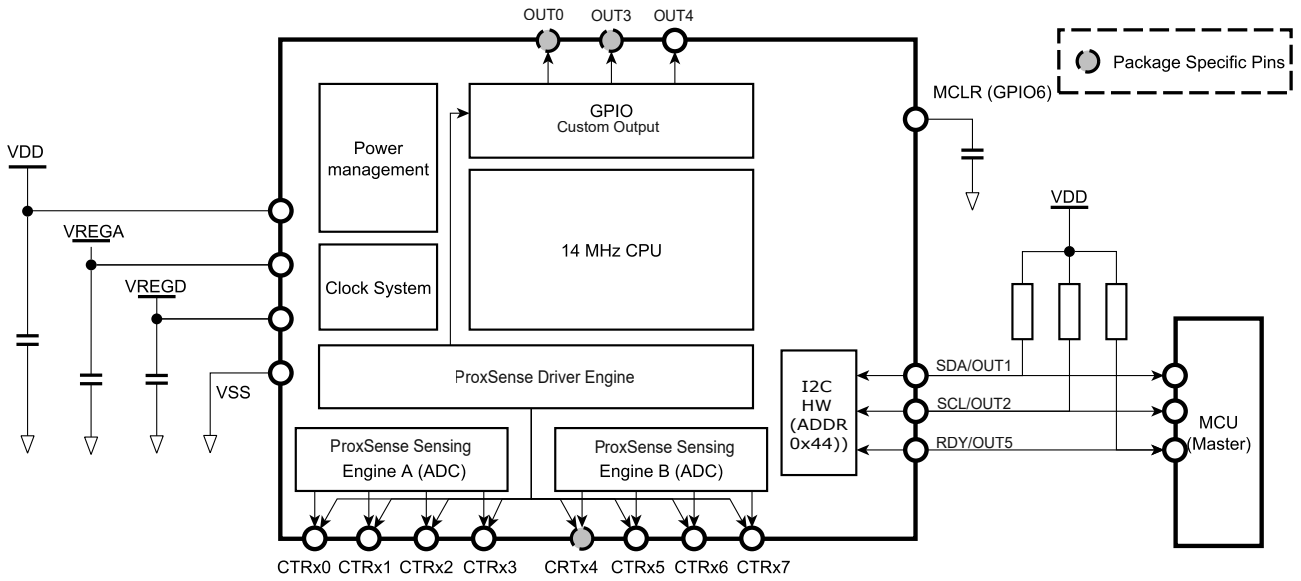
OUT0 OUT3 OUT4

Package Specific Pins

GPIO
Custom Output

MCLR (GPIO6)

Power management

14 MHz CPU

VDD

VREGA

VREGD

Clock System

VDD

ProxSense Driver Engine

I2C HW (ADDR 0x44))

SDA/OUT1

SCL/OUT2

RDY/OUT5

MCU (Master)

VSS

ProxSense Sensing Engine A (ADC)

ProxSense Sensing Engine B (ADC)

CTRx0 CTRx1 CTRx2 CTRx3 CRTx4 CTRx5 CTRx6 CTRx7